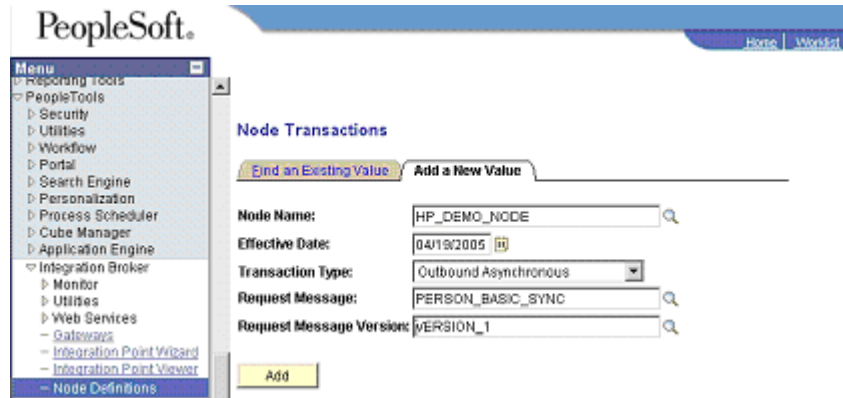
PeopleSoft.

Home | Worklist

Menu
Reporting Tools
PeopleTools
Security
Utilities
Workflow
Portal
Search Engine
Personalization
Process Scheduler
Cube Manager
Application Engine
Integration Broker
Monitor
Utilities
Web Services
– Gateways
– Integration Point Wizard
– Integration Point Viewer
– Node Definitions

Node Transactions

Find an Existing Value | Add a New Value

Node Name: HP_DEMO_NODE
Effective Date: 04/19/2005
Transaction Type: Outbound Asynchronous
Request Message: PERSON_BASIC_SYNC
Request Message Version: VERSION_1

Add